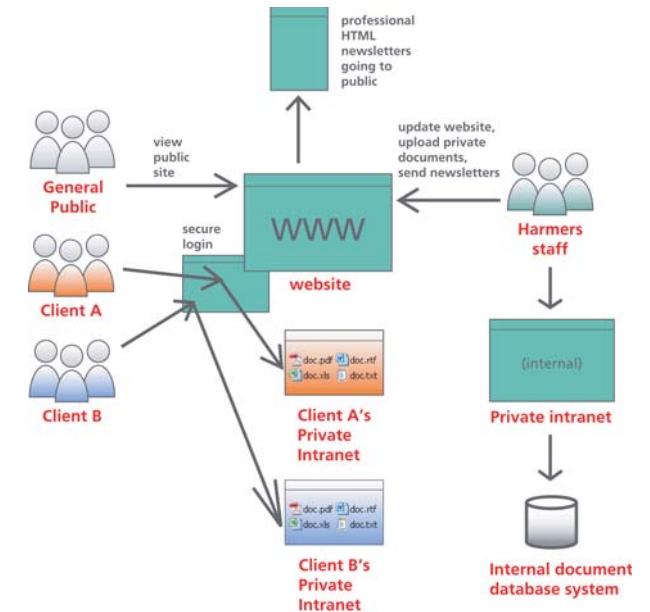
professional HTML newsletters going to public

view public site

General Public

update website, upload private documents, send newsletters

Harmers staff

secure login

WWW

website

Client A

Client B

doc.pdf doc.rtf
doc.xls doc.txt

Client A's Private Intranet

(internal)

Private intranet

doc.pdf doc.rtf
doc.xls doc.txt

Client B's Private Intranet

Internal document database system